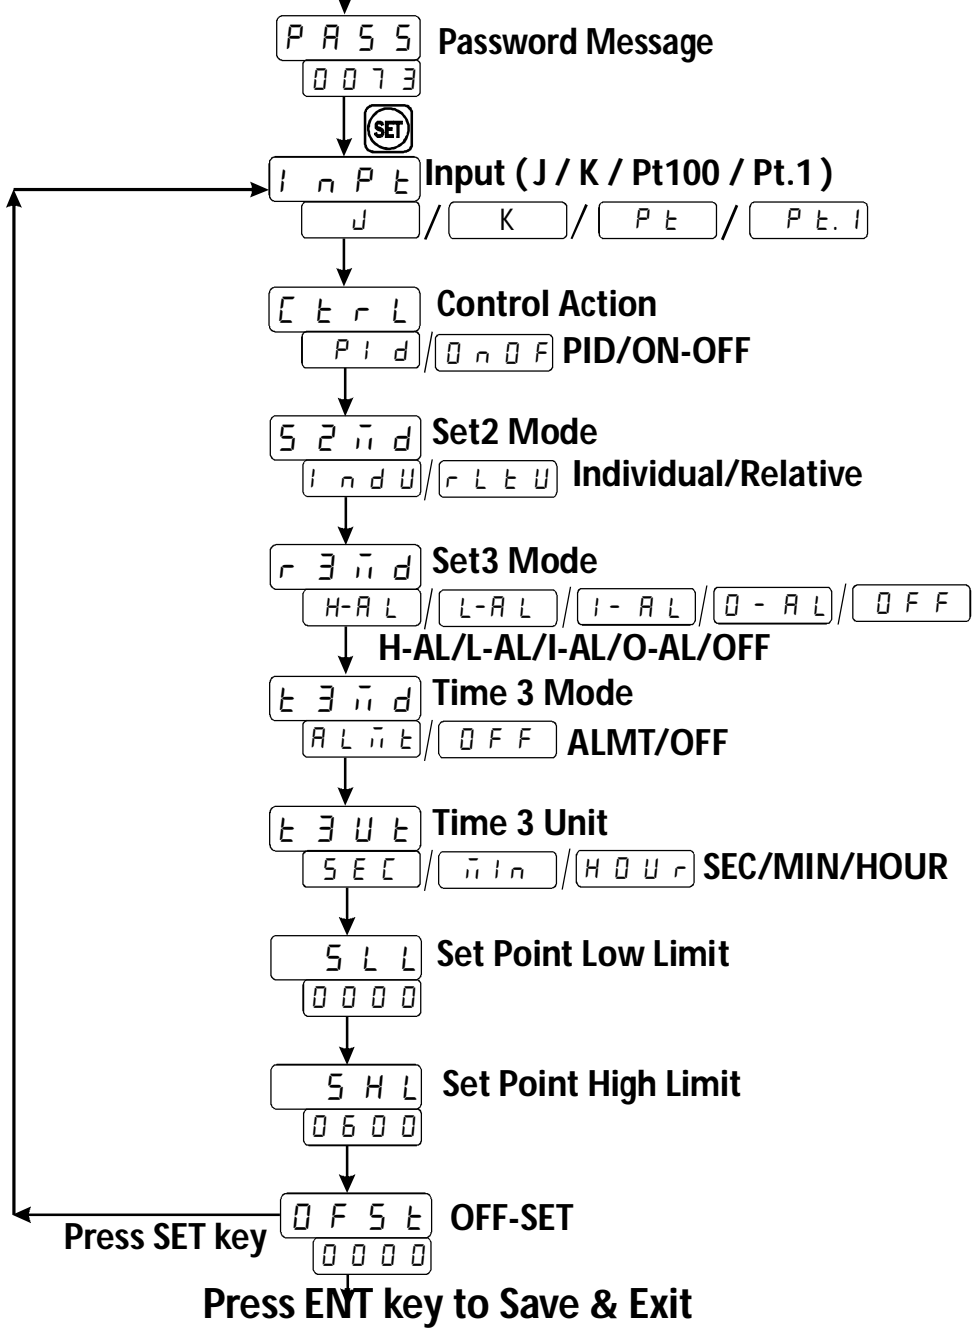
PASS Password Message
0073
SET
InPt Input ( J / K / Pt100 / Pt.1 )
J / K / Pt / Pt.1
CtrL Control Action
PId / OnOF PID/ON-OFF
S2md Set2 Mode
IndU / rLtU Individual/Relative
r3md Set3 Mode
H-AL / L-AL / I-AL / O-AL / OFF
H-AL/L-AL/I-AL/O-AL/OFF
t3md Time 3 Mode
ALmt / OFF ALMT/OFF
t3Ut Time 3 Unit
SEC / mIn / HOUr SEC/MIN/HOUR
SLL Set Point Low Limit
0000
SHL Set Point High Limit
0600
OFSt OFF-SET
Press SET key
0000
Press ENT key to Save & Exit